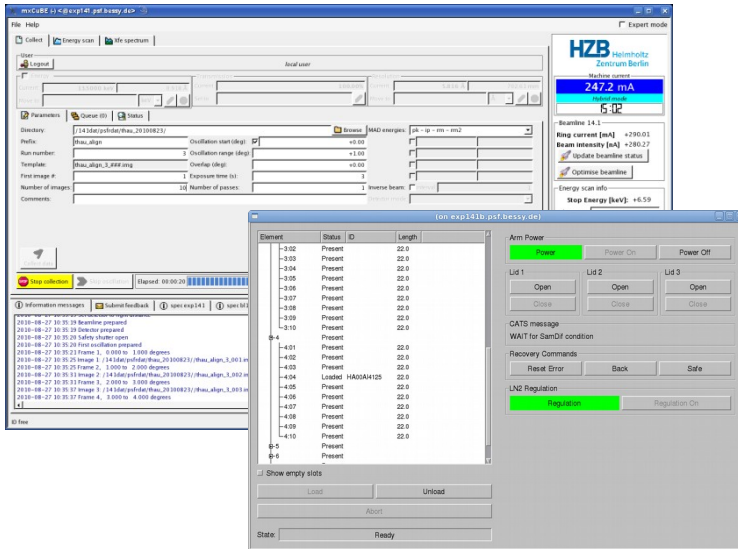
mxCuBE (-) <@exp141.psf.bessy.de>

File Help

Expert mode

Collect | Energy scan | Mca spectrum

User

Logout

local user

Parameters | Queue (0) | Status

Directory: /14.1data/psfdat/thau_20100823/ Browse

Prefix: thau_align

Run number: 3

Template: thau_align_3_###.img

First image #: 1

Number of images: 10

Comments:

Oscillation start (deg): +0.00

Oscillation range (deg): +1.00

Overlap (deg): +0.00

Exposure time (s): 3

Number of passes: 1

MAD energies: pk - ip - rm - rm2

Inverse beam:

Stop collection

Elapsed: 00:00:20

Information messages | Submit feedback | spec exp141 | spec bl1

2010-08-27 10:35:19 Beamline prepared
2010-08-27 10:35:19 Detector prepared
2010-08-27 10:35:20 Safety shutter open
2010-08-27 10:35:20 First oscillation prepared
2010-08-27 10:35:23 Frame 1, 0.000 to 1.000 degrees
2010-08-27 10:35:25 Image 1 /14.1dat/psfdat/thau_20100823/thau_align_3_001.img
2010-08-27 10:35:25 Frame 2, 1.000 to 2.000 degrees
2010-08-27 10:35:31 Image 2 /14.1dat/psfdat/thau_20100823/thau_align_3_002.img
2010-08-27 10:35:31 Frame 3, 2.000 to 3.000 degrees
2010-08-27 10:35:37 Image 3 /14.1dat/psfdat/thau_20100823/thau_align_3_003.img
2010-08-27 10:35:37 Frame 4, 3.000 to 4.000 degrees

ID free

HZB Helmholtz Zentrum Berlin

Machine current

247.2 mA

Hybrid mode

6:02

Beamline 14.1

Ring current [mA] +290.01

Beam intensity [nA] +280.27

Update beamline status

Optimise beamline

Energy scan info

Stop Energy [keV]: +6.59

(on exp141b.psf.bessy.de)

| Element | Status | ID | Length |
|---|---|---|---|
| 3:02 | Present | | 22.0 |
| 3:03 | Present | | 22.0 |
| 3:04 | Present | | 22.0 |
| 3:05 | Present | | 22.0 |
| 3:06 | Present | | 22.0 |
| 3:07 | Present | | 22.0 |
| 3:08 | Present | | 22.0 |
| 3:09 | Present | | 22.0 |
| 3:10 | Present | | 22.0 |
| 4 | Present | | |
| 4:01 | Present | | 22.0 |
| 4:02 | Present | | 22.0 |
| 4:03 | Present | | 22.0 |
| 4:04 | Loaded | HA00AI4125 | 22.0 |
| 4:05 | Present | | 22.0 |
| 4:06 | Present | | 22.0 |
| 4:07 | Present | | 22.0 |
| 4:08 | Present | | 22.0 |
| 4:09 | Present | | 22.0 |
| 4:10 | Present | | 22.0 |
| 5 | Present | | |
| 6 | Present | | |

Show empty slots

Load | Unload

Abort

State: Ready

Arm Power

Power | Power On | Power Off

Lid 1 | Lid 2 | Lid 3

Open | Open | Open

Close | Close | Close

CATS message

WAIT for SamDif condition

Recovery Commands

Reset Error | Back | Safe

LN2 Regulation

Regulation | Regulation On